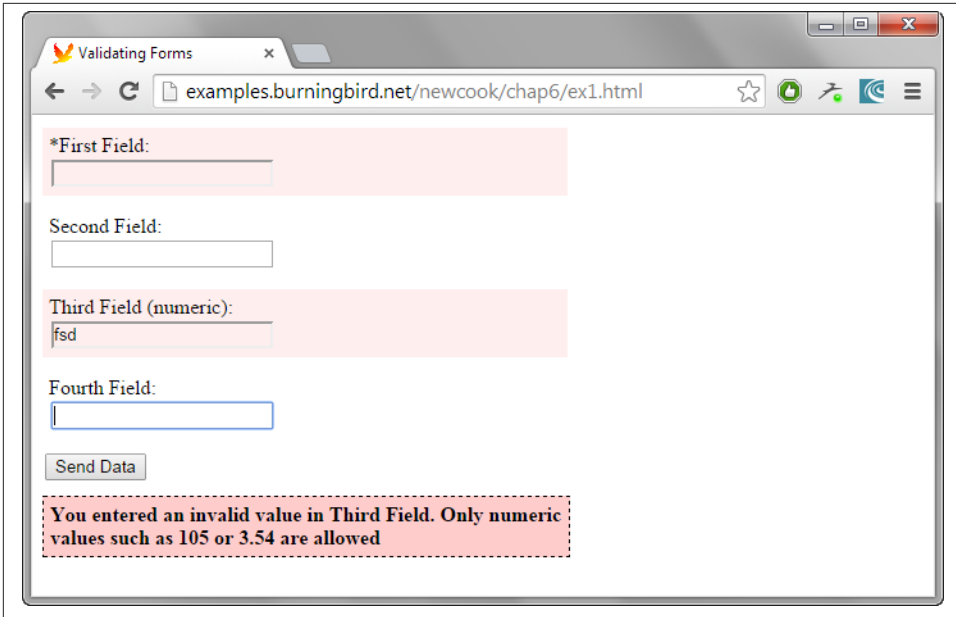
Validating Forms ×

examples.burningbird.net/newcook/chap6/ex1.html

*First Field:

Second Field:

Third Field (numeric):
fsd

Fourth Field:

Send Data

You entered an invalid value in Third Field. Only numeric values such as 105 or 3.54 are allowed